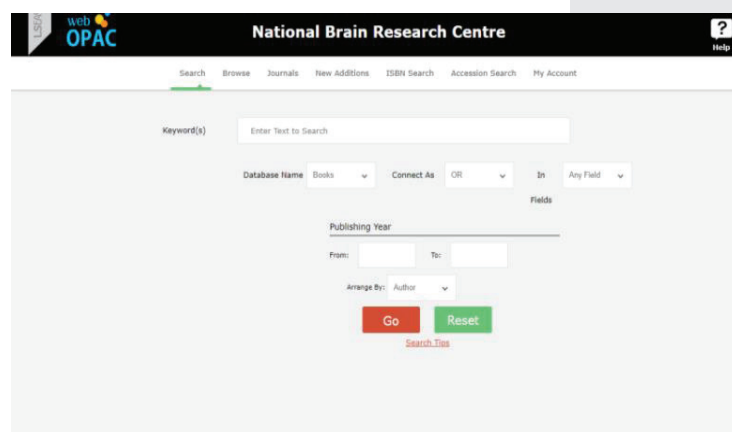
LSEA
web OPAC
National Brain Research Centre
?
Help

Search Browse Journals New Additions ISBN Search Accession Search My Account

Keyword(s) Enter Text to Search

Database Name Books Connect As OR In Fields Any Field

Publishing Year

From: To:

Arrange By: Author

Go Reset

Search Tips